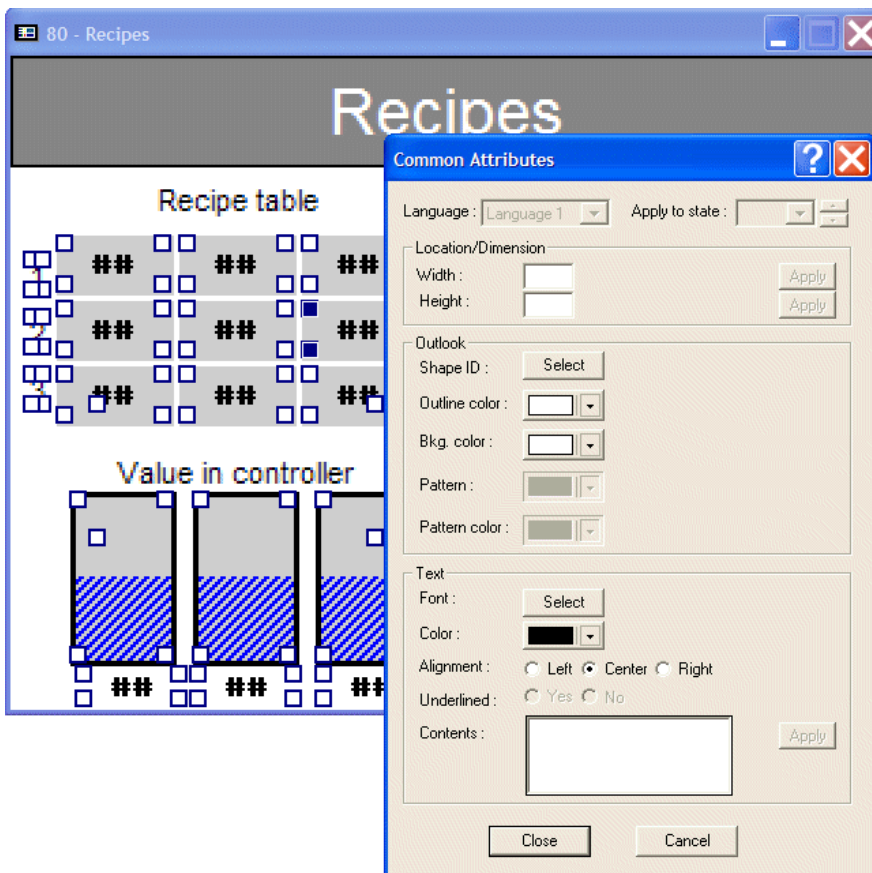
80 - Recipes

Recipes

Recipe table

## ## ##
## ## ##
## ## ##

Value in controller

## ## ##

Common Attributes

Language : Language 1 Apply to state :

Location/Dimension
Width : Apply
Height : Apply

Outlook
Shape ID : Select
Outline color :
Bkg. color :
Pattern :
Pattern color :

Text
Font : Select
Color :
Alignment : Left Center Right
Underlined : Yes No
Contents : Apply

Close Cancel